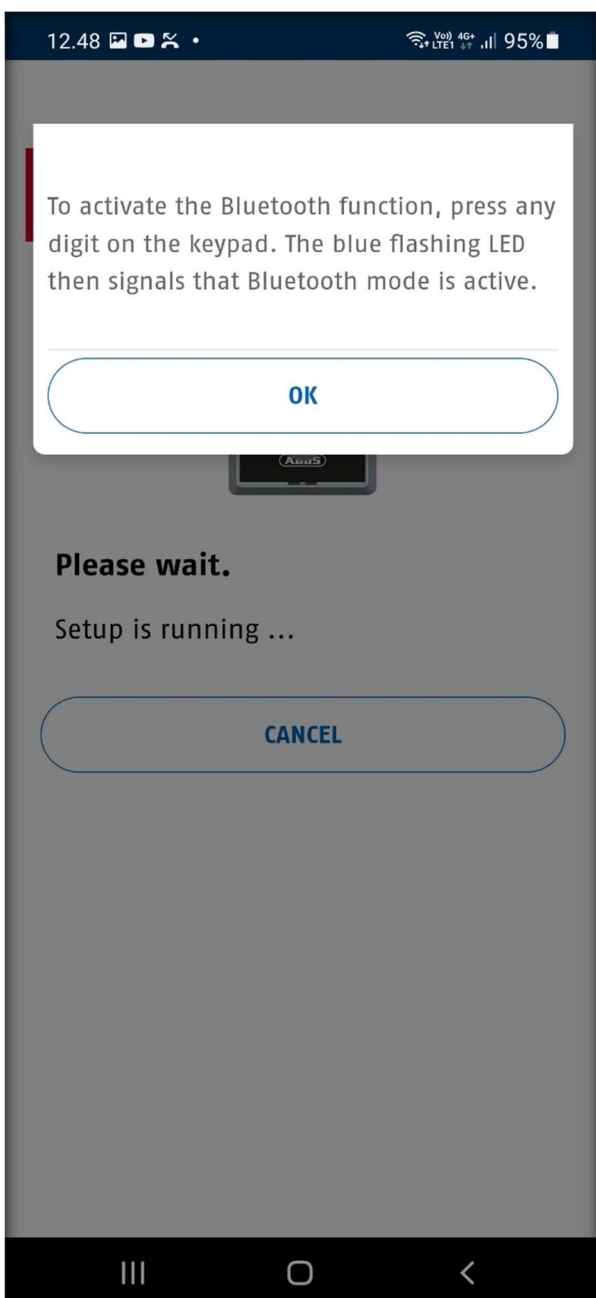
12.48 •

Vo)) LTE1 4G+ 95%

To activate the Bluetooth function, press any digit on the keypad. The blue flashing LED then signals that Bluetooth mode is active.

OK

ABUS

Please wait.

Setup is running ...

CANCEL